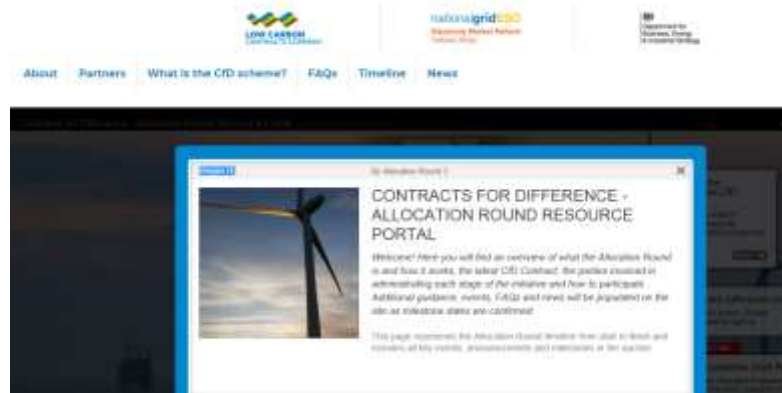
LOW CARBON CONTRACTS COMPANY

nationalgridESO
Electricity Market Reform
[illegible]

Department for Business, Energy & Industrial Strategy

About Partners What is the CfD scheme? FAQs Timeline News

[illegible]

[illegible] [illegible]

CONTRACTS FOR DIFFERENCE - ALLOCATION ROUND RESOURCE PORTAL

Welcome! Here you will find an overview of what the Allocation Round is and how it works, the latest CfD Contract, the parties involved in administering each stage of the initiative and how to participate. Additional guidance, events, FAQs and news will be populated on the site as milestone dates are confirmed.

This page represents the Allocation Round timeline from start to finish and includes all key events, announcements and milestones in the auction.